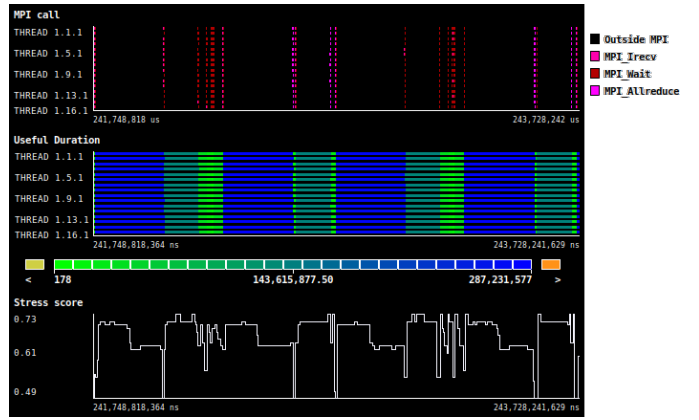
MPI call

THREAD 1.1.1
THREAD 1.5.1
THREAD 1.9.1
THREAD 1.13.1
THREAD 1.16.1

241,748,818 us
243,728,242 us

Outside MPI
MPI_Irecv
MPI_Wait
MPI_Allreduce

Useful Duration

THREAD 1.1.1
THREAD 1.5.1
THREAD 1.9.1
THREAD 1.13.1
THREAD 1.16.1

241,748,818,364 ns
243,728,241,629 ns

<
178
143,615,877.50
287,231,577
>

Stress score

0.73
0.61
0.49

241,748,818,364 ns
243,728,241,629 ns